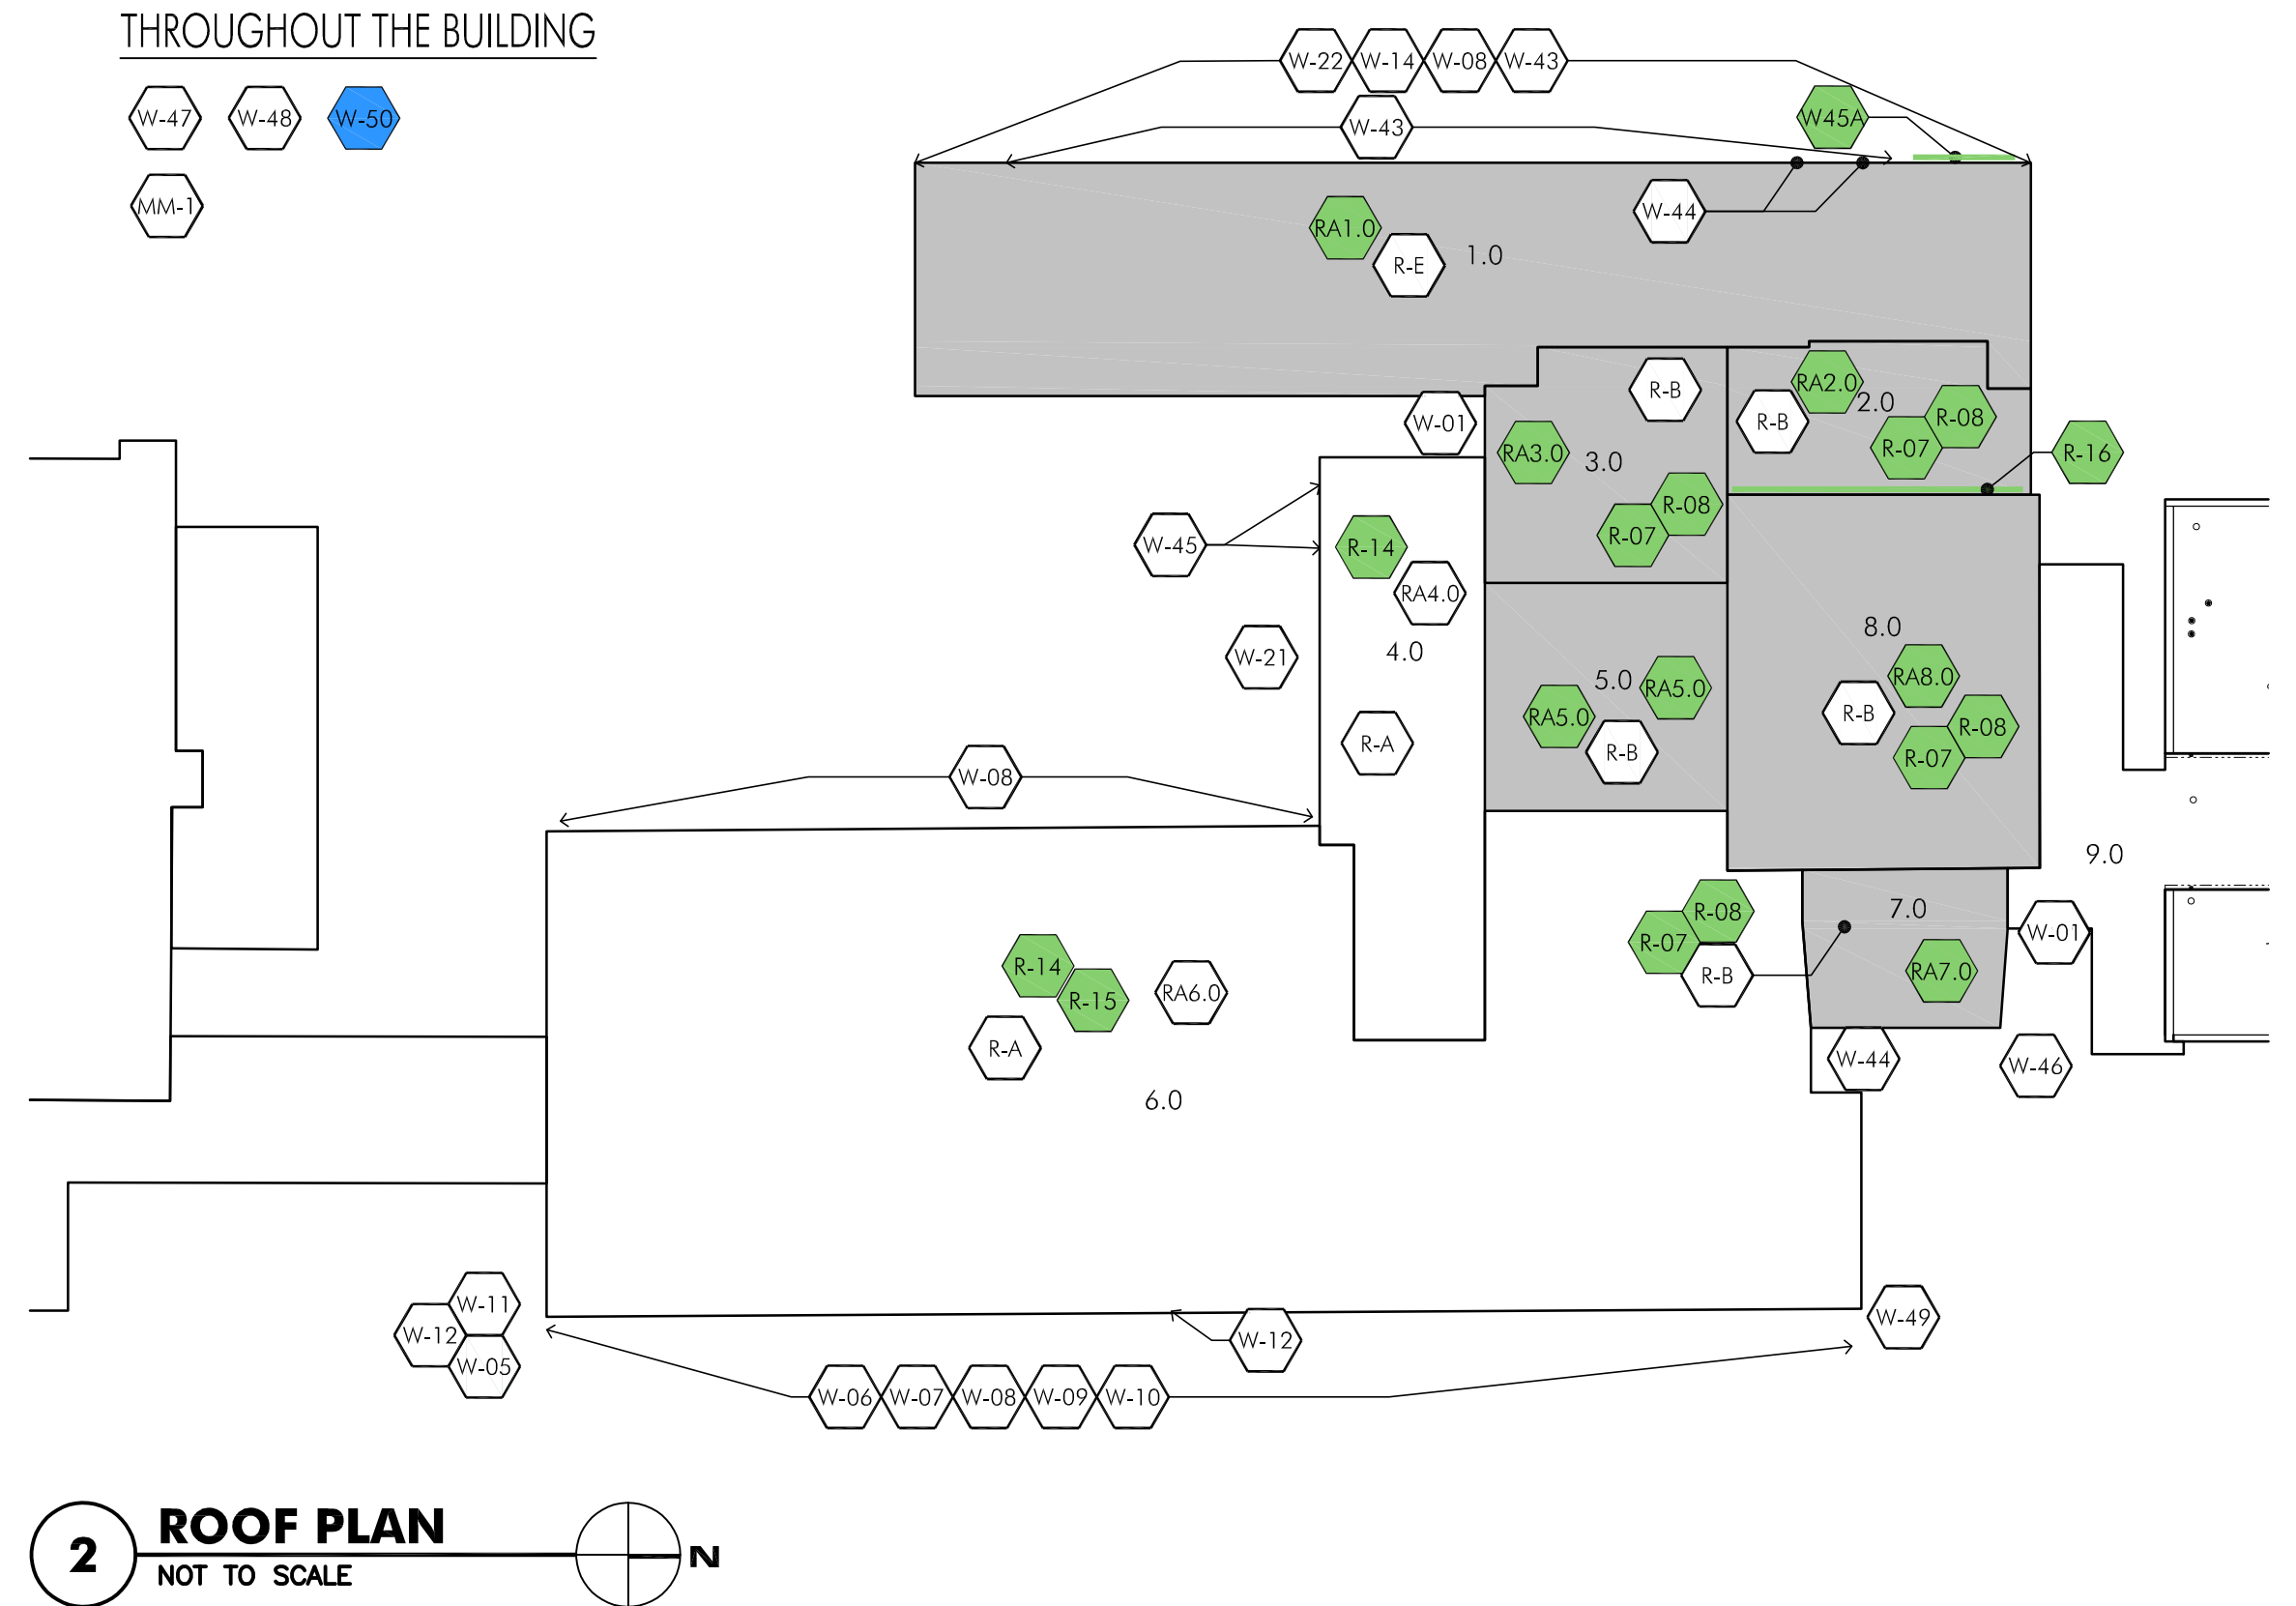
THROUGHOUT THE BUILDING

W-47 W-48 W-50

MM-1

W-22 W-14 W-08 W-43

W-43

W45A

W-44

RA1.0

R-E

1.0

R-B

W-01

RA2.0

2.0

R-B

R-08

R-07

R-16

RA3.0

3.0

R-08

R-07

W-45

R-14

RA4.0

W-21

4.0

8.0

5.0

RA5.0

RA8.0

RA5.0

R-B

R-B

R-08

R-07

R-A

W-08

9.0

7.0

R-08

W-01

R-07

R-B

RA7.0

R-14

R-15

RA6.0

R-A

W-44

W-46

6.0

W-11

W-12

W-05

W-12

W-49

W-06 W-07 W-08 W-09 W-10

2

ROOF PLAN

NOT TO SCALE

N